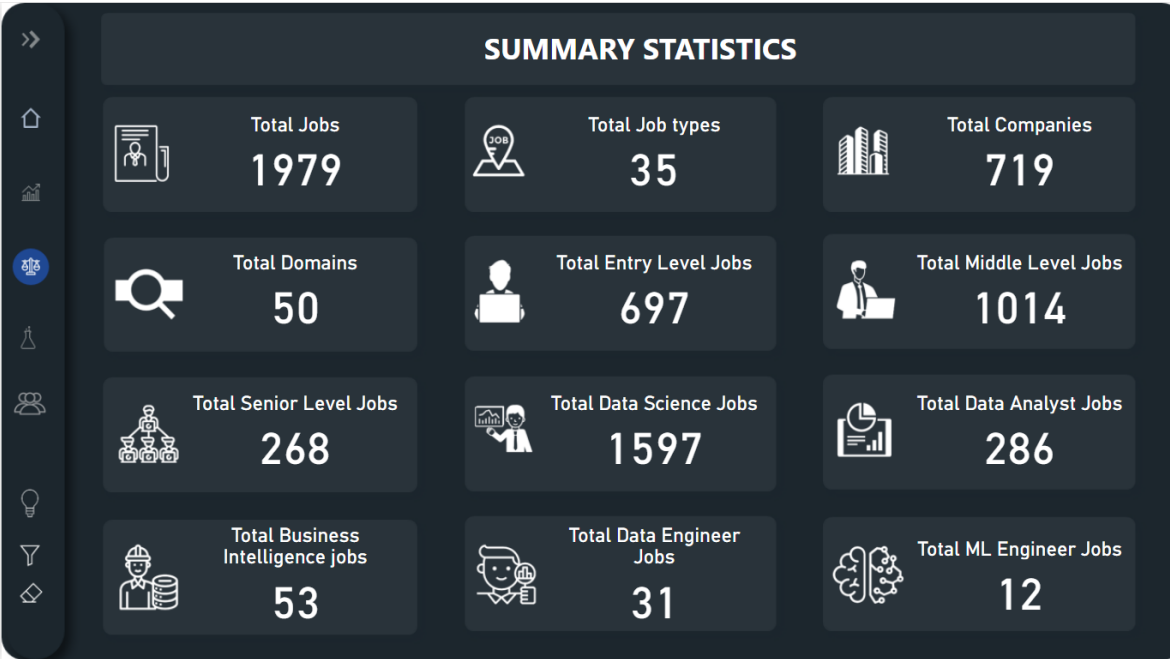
SUMMARY STATISTICS

Total Jobs
1979

JOB

Total Job types
35

Total Companies
719

Total Domains
50

Total Entry Level Jobs
697

Total Middle Level Jobs
1014

Total Senior Level Jobs
268

Total Data Science Jobs
1597

Total Data Analyst Jobs
286

Total Business Intelligence jobs
53

Total Data Engineer Jobs
31

Total ML Engineer Jobs
12